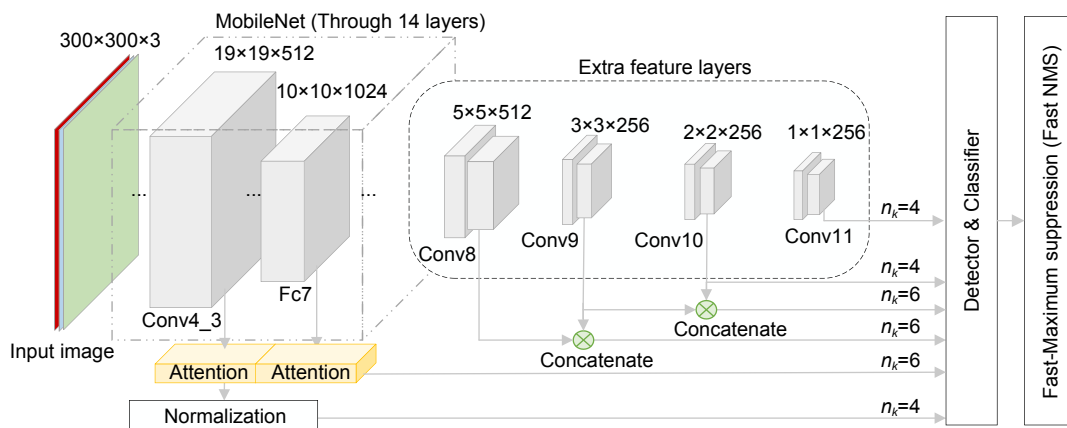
300×300×3

MobileNet (Through 14 layers)

19×19×512

10×10×1024

Extra feature layers

5×5×512

3×3×256

2×2×256

1×1×256

...

...

...

Conv4_3

Fc7

Conv8

Conv9

Conv10

Conv11

$n_k$=4

$n_k$=4

$n_k$=6

$n_k$=6

$n_k$=6

$n_k$=4

Concatenate

Concatenate

Input image

Attention

Attention

Normalization

Detector & Classifier

Fast-Maximum suppression (Fast NMS)